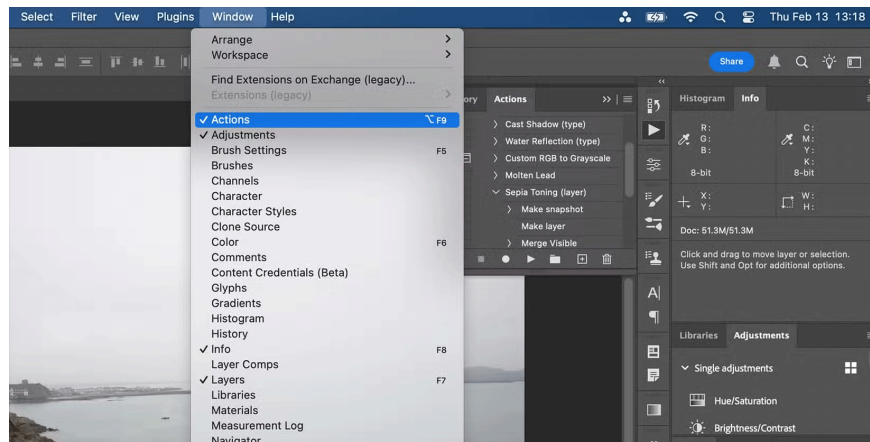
Select Filter View Plugins Window Help

Thu Feb 13 13:18

Arrange
Workspace

Find Extensions on Exchange (legacy)...
Extensions (legacy)

✓ Actions ⌥F9
✓ Adjustments
Brush Settings F5
Brushes
Channels
Character
Character Styles
Clone Source
Color F6
Comments
Content Credentials (Beta)
Glyphs
Gradients
Histogram
History
✓ Info F8
Layer Comps
✓ Layers F7
Libraries
Materials
Measurement Log
Navigator

Share

ory Actions

Cast Shadow (type)
Water Reflection (type)
Custom RGB to Grayscale
Molten Lead
Sepia Toning (layer)
Make snapshot
Make layer
Merge Visible

Histogram Info

R:
G:
B:
8-bit
C:
M:
Y:
K:
8-bit
X:
Y:
W:
H:

Doc: 51.3M/51.3M

Click and drag to move layer or selection. Use Shift and Opt for additional options.

Libraries Adjustments

Single adjustments

Hue/Saturation

Brightness/Contrast